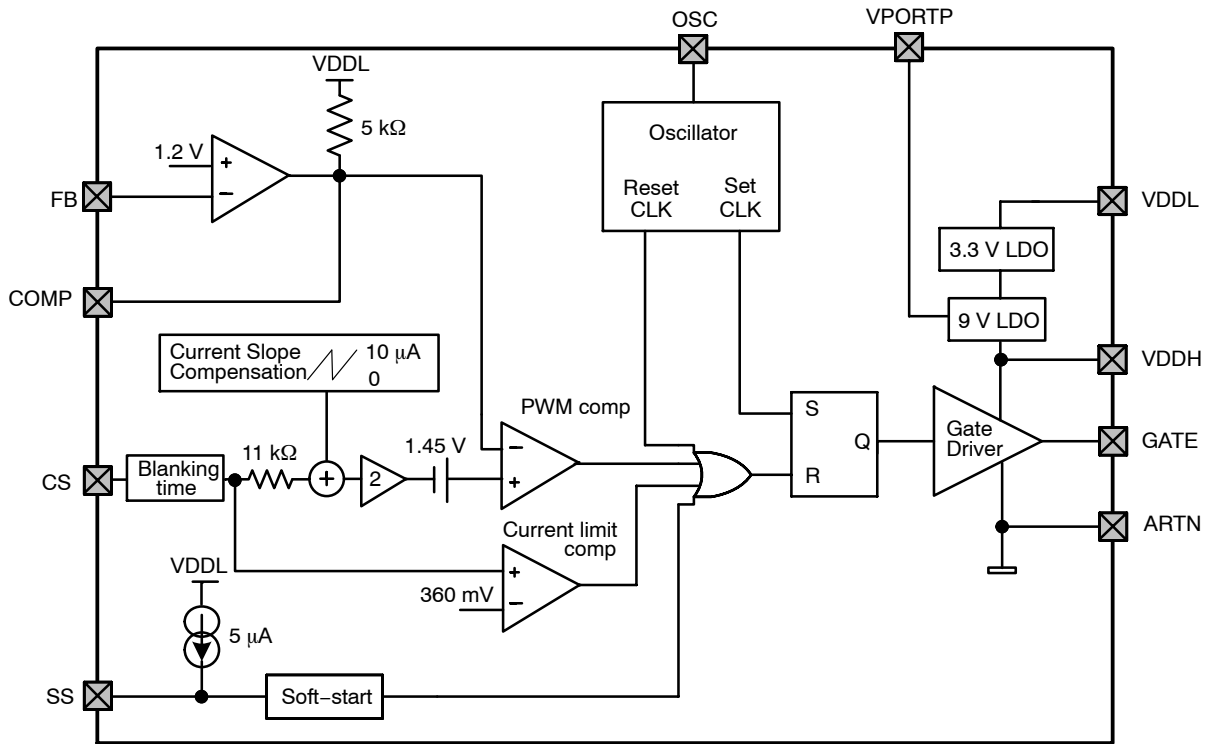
OSC
VPORTP
VDDL
5 kΩ
1.2 V
+
−
FB
COMP
Oscillator
Reset CLK
Set CLK
VDDL
3.3 V LDO
9 V LDO
VDDH
Current Slope Compensation
10 μA
0
PWM comp
11 kΩ
2
1.45 V
−
+
S
Q
R
Gate Driver
GATE
CS
Blanking time
Current limit comp
+
−
360 mV
ARTN
VDDL
5 μA
SS
Soft−start